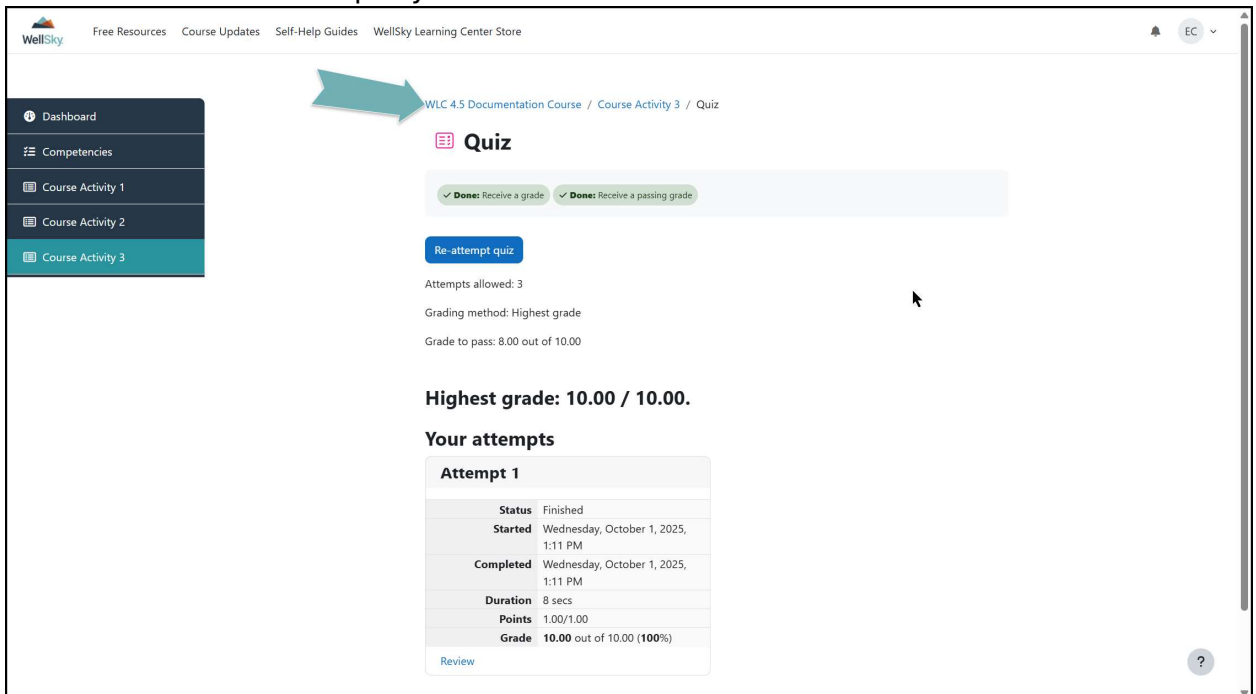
WellSky

Free Resources Course Updates Self-Help Guides WellSky Learning Center Store

EC

Dashboard
Competencies
Course Activity 1
Course Activity 2
Course Activity 3

WLC 4.5 Documentation Course / Course Activity 3 / Quiz

Quiz

✓ Done: Receive a grade ✓ Done: Receive a passing grade

Re-attempt quiz

Attempts allowed: 3

Grading method: Highest grade

Grade to pass: 8.00 out of 10.00

Highest grade: 10.00 / 10.00.

Your attempts

Attempt 1

| | |
|---|---|
| Status | Finished |
| Started | Wednesday, October 1, 2025, 1:11 PM |
| Completed | Wednesday, October 1, 2025, 1:11 PM |
| Duration | 8 secs |
| Points | 1.00/1.00 |
| Grade | 10.00 out of 10.00 (100%) |

Review

?